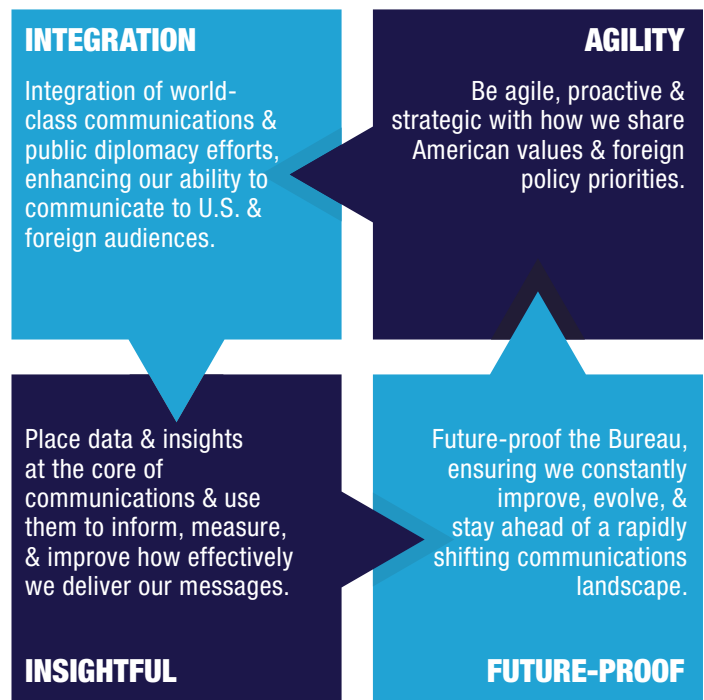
INTEGRATION

Integration of world-class communications & public diplomacy efforts, enhancing our ability to communicate to U.S. & foreign audiences.

AGILITY

Be agile, proactive & strategic with how we share American values & foreign policy priorities.

Place data & insights at the core of communications & use them to inform, measure, & improve how effectively we deliver our messages.

INSIGHTFUL

Future-proof the Bureau, ensuring we constantly improve, evolve, & stay ahead of a rapidly shifting communications landscape.

FUTURE-PROOF